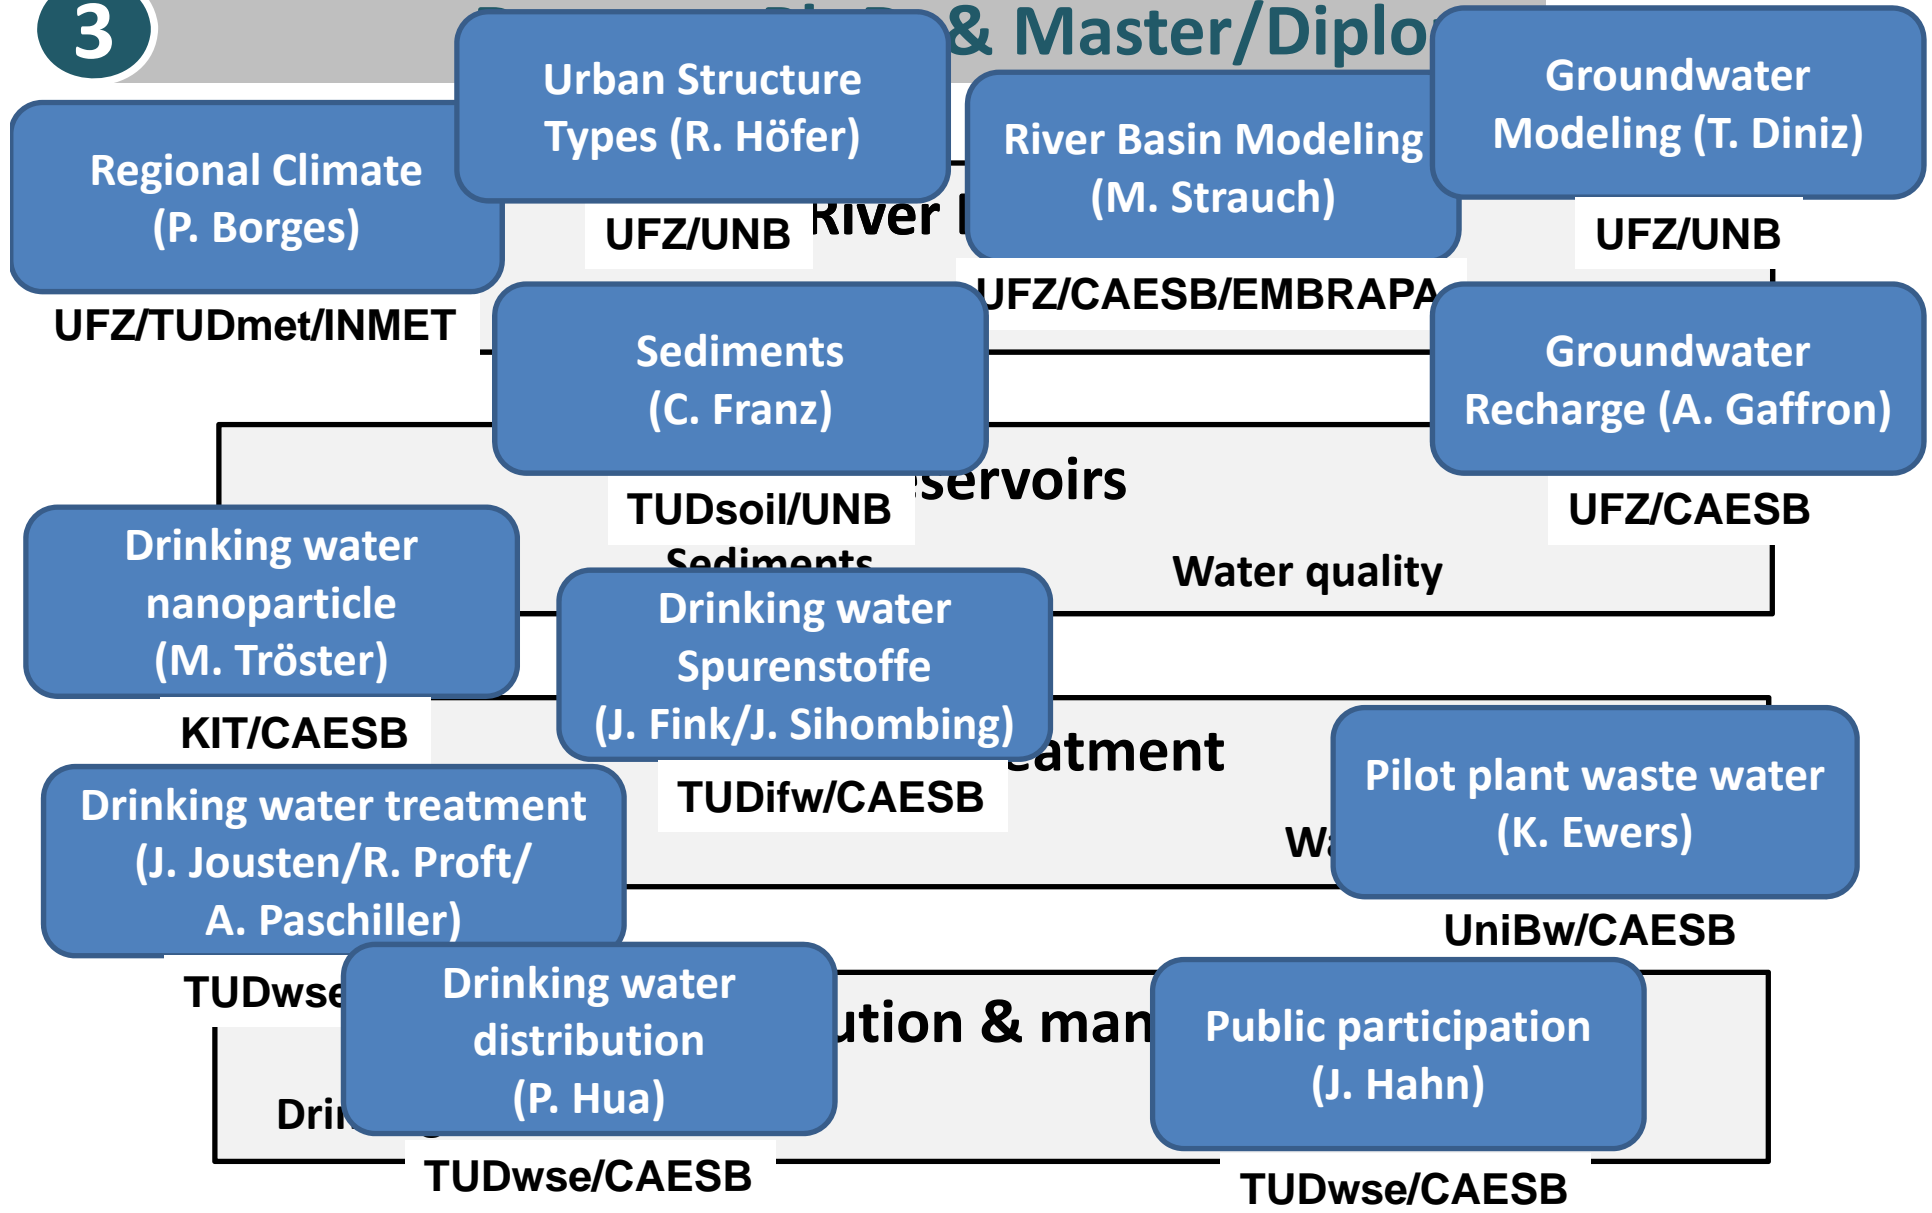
3

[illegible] & Master/Diplo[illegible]

Urban Structure Types (R. Höfer)

UFZ/UNB

Regional Climate (P. Borges)

UFZ/TUDmet/INMET

River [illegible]

River Basin Modeling (M. Strauch)

UFZ/CAESB/EMBRAPA

Groundwater Modeling (T. Diniz)

UFZ/UNB

Sediments (C. Franz)

TUDsoil/UNB

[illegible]servoirs

Groundwater Recharge (A. Gaffron)

UFZ/CAESB

Sediments

Water quality

Drinking water nanoparticle (M. Tröster)

KIT/CAESB

Drinking water Spurenstoffe (J. Fink/J. Sihombing)

TUDifw/CAESB

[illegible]atment

W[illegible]

Pilot plant waste water (K. Ewers)

UniBw/CAESB

Drinking water treatment (J. Jousten/R. Proft/ A. Paschiller)

TUDwse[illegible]

Drinking water distribution (P. Hua)

TUDwse/CAESB

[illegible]ution & man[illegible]

Dri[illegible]

Public participation (J. Hahn)

TUDwse/CAESB